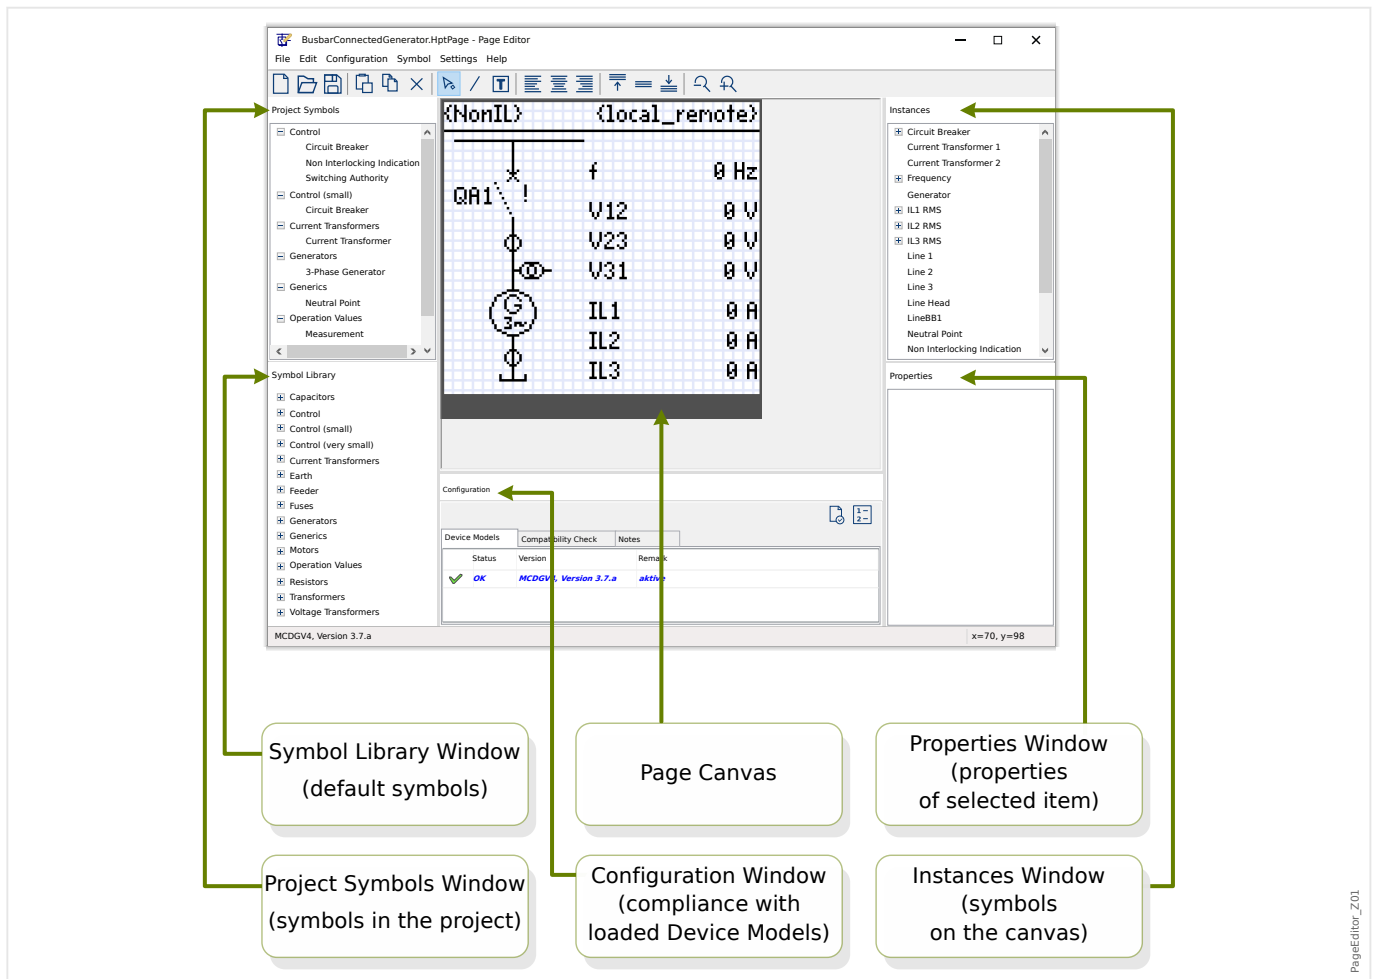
BusbarConnectedGenerator.HptPage - Page Editor

File Edit Configuration Symbol Settings Help

Project Symbols

Control
Circuit Breaker
Non Interlocking Indication
Switching Authority
Control (small)
Circuit Breaker
Current Transformers
Current Transformer
Generators
3-Phase Generator
Generics
Neutral Point
Operation Values
Measurement

Symbol Library

Capacitors
Control
Control (small)
Control (very small)
Current Transformers
Earth
Feeder
Fuses
Generators
Generics
Motors
Operation Values
Resistors
Transformers
Voltage Transformers

{NonIL} {local_remote}

QA1 !

f 0 Hz
V12 0 V
V23 0 V
V31 0 V
IL1 0 A
IL2 0 A
IL3 0 A

Instances

Circuit Breaker
Current Transformer 1
Current Transformer 2
Frequency
Generator
IL1 RMS
IL2 RMS
IL3 RMS
Line 1
Line 2
Line 3
Line Head
LineBB1
Neutral Point
Non Interlocking Indication

Properties

Configuration

Device Models | Compatibility Check | Notes

| Status | Version | Remark |
|---|---|---|
| OK | MCDGV4, Version 3.7.a | aktive |

MCDGV4, Version 3.7.a
x=70, y=98

Symbol Library Window (default symbols)

Page Canvas

Properties Window (properties of selected item)

Project Symbols Window (symbols in the project)

Configuration Window (compliance with loaded Device Models)

Instances Window (symbols on the canvas)

PageEditor_Z01